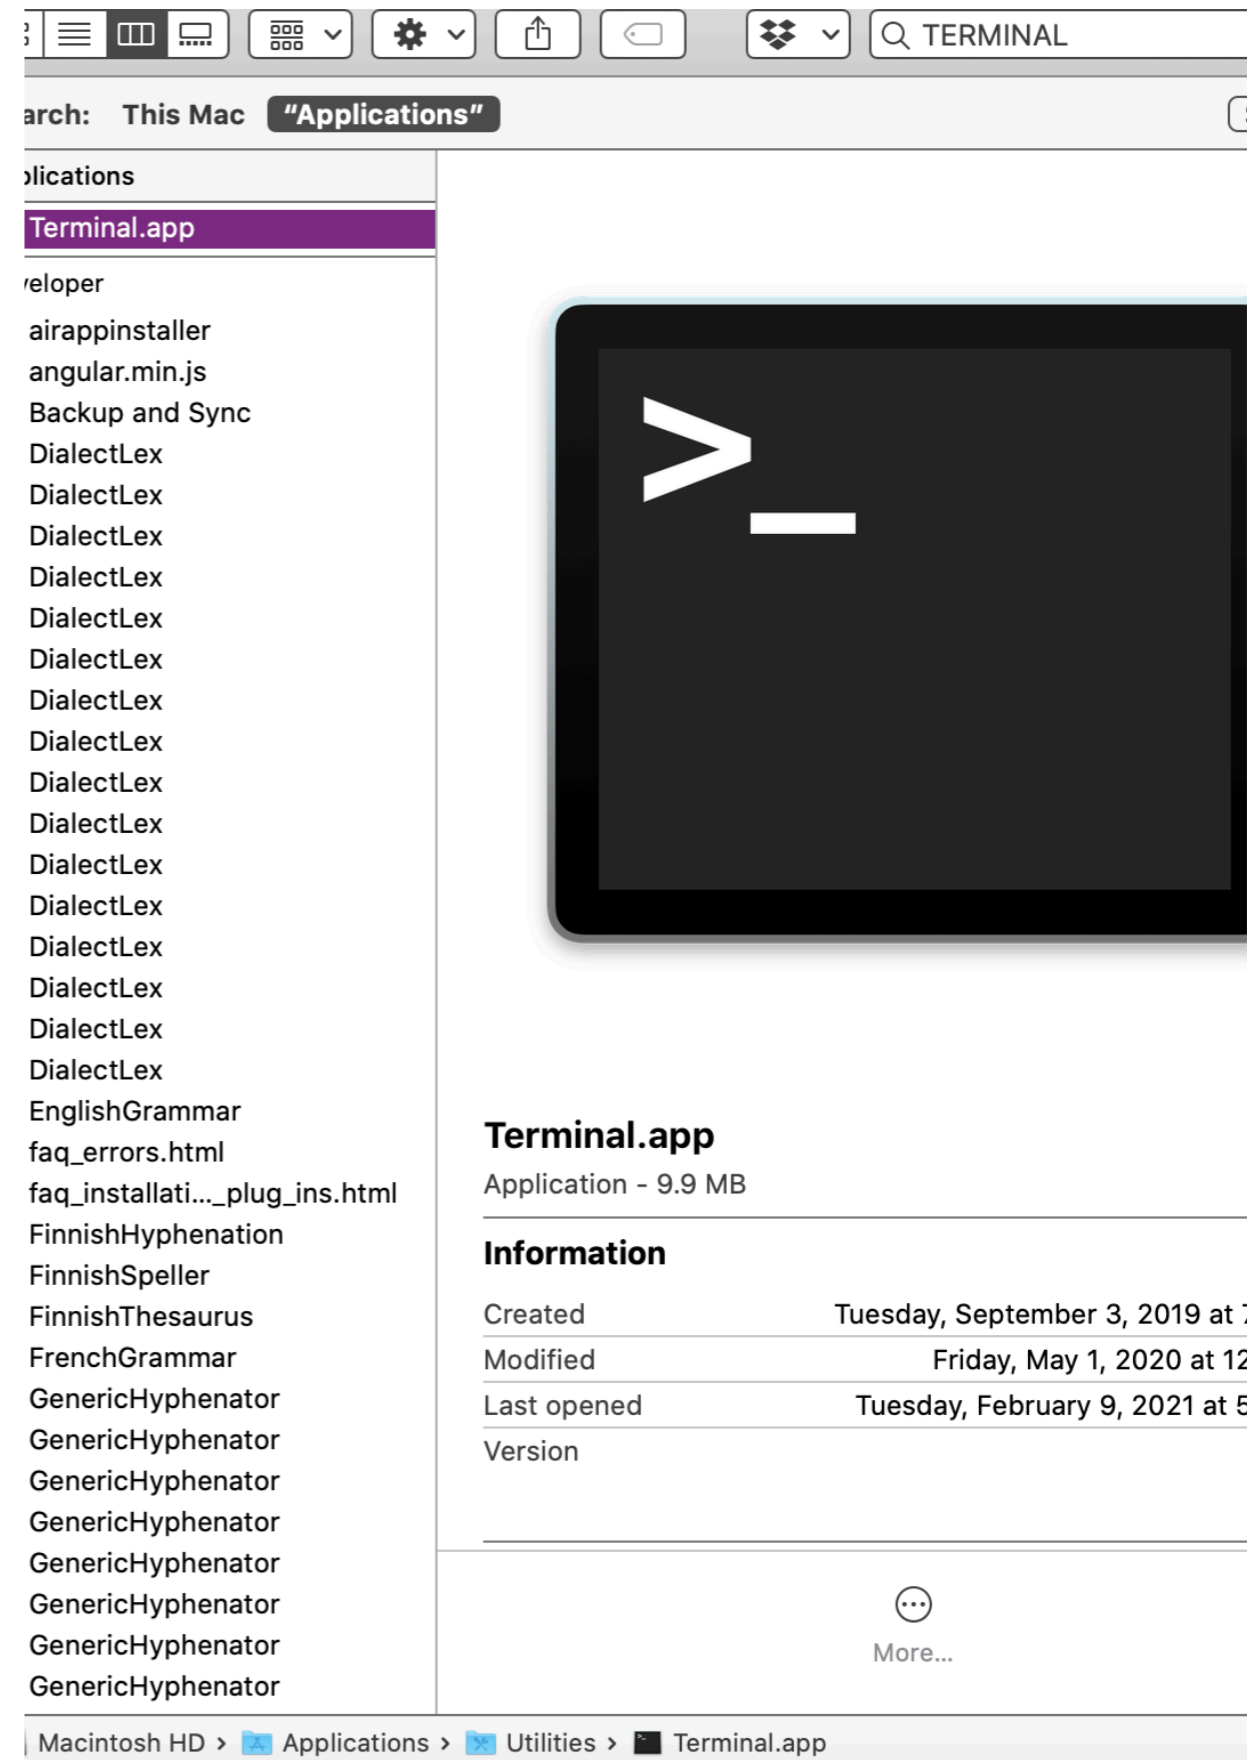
TERMINAL

arch: This Mac "Applications"

plications

Terminal.app

veloper

airappinstaller
angular.min.js
Backup and Sync
DialectLex
DialectLex
DialectLex
DialectLex
DialectLex
DialectLex
DialectLex
DialectLex
DialectLex
DialectLex
DialectLex
DialectLex
DialectLex
DialectLex
DialectLex
DialectLex
EnglishGrammar
faq_errors.html
faq_installati..._plug_ins.html
FinnishHyphenation
FinnishSpeller
FinnishThesaurus
FrenchGrammar
GenericHyphenator
GenericHyphenator
GenericHyphenator
GenericHyphenator
GenericHyphenator
GenericHyphenator
GenericHyphenator
GenericHyphenator

>_

Terminal.app
Application - 9.9 MB

Information

| Created | Tuesday, September 3, 2019 at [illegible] |
|---|---|
| Modified | Friday, May 1, 2020 at 1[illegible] |
| Last opened | Tuesday, February 9, 2021 at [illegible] |
| Version | |

More...

Macintosh HD › Applications › Utilities › Terminal.app